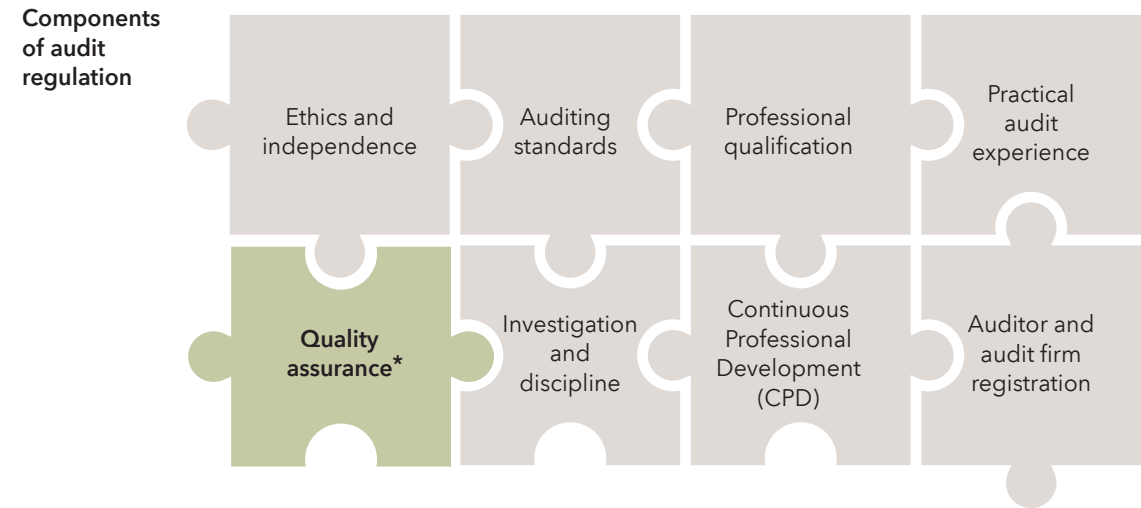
Components of audit regulation

Ethics and independence

Auditing standards

Professional qualification

Practical audit experience

Quality assurance*

Investigation and discipline

Continuous Professional Development (CPD)

Auditor and audit firm registration